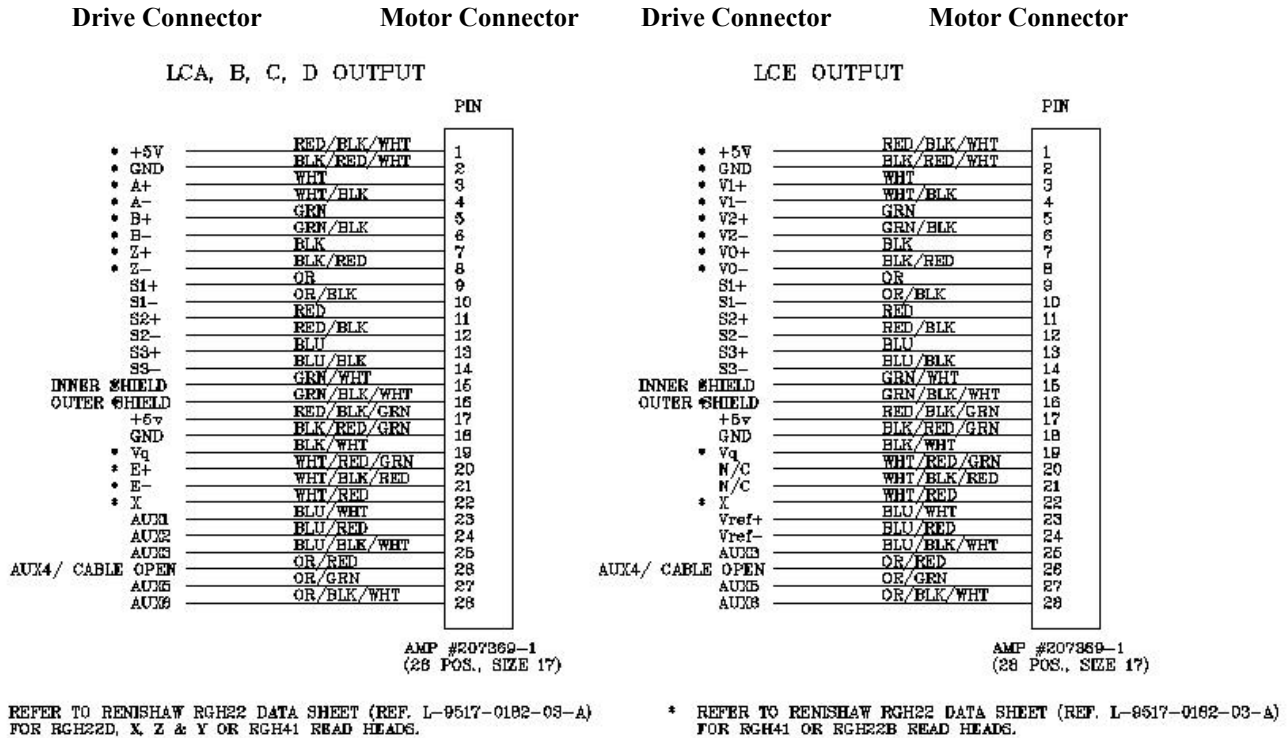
Drive Connector Motor Connector Drive Connector Motor Connector

LCA, B, C, D OUTPUT

PIN

| Signal | Wire | Pin |
|---|---|---|
| • +5V | RED/BLK/WHT | 1 |
| • GND | BLK/RED/WHT | 2 |
| • A+ | WHT | 3 |
| • A− | WHT/BLK | 4 |
| • B+ | GRN | 5 |
| • B− | GRN/BLK | 6 |
| • Z+ | BLK | 7 |
| • Z− | BLK/RED | 8 |
| S1+ | OR | 9 |
| S1− | OR/BLK | 10 |
| S2+ | RED | 11 |
| S2− | RED/BLK | 12 |
| S3+ | BLU | 13 |
| S3− | BLU/BLK | 14 |
| INNER SHIELD | GRN/WHT | 15 |
| OUTER SHIELD | GRN/BLK/WHT | 16 |
| +5v | RED/BLK/GRN | 17 |
| GND | BLK/RED/GRN | 18 |
| • Vq | BLK/WHT | 19 |
| • E+ | WHT/RED/GRN | 20 |
| • E− | WHT/BLK/RED | 21 |
| • X | WHT/RED | 22 |
| AUX1 | BLU/WHT | 23 |
| AUX2 | BLU/RED | 24 |
| AUX3 | BLU/BLK/WHT | 25 |
| AUX4/ CABLE OPEN | OR/RED | 26 |
| AUX5 | OR/GRN | 27 |
| AUX6 | OR/BLK/WHT | 28 |

AMP #207369-1
(28 POS., SIZE 17)

REFER TO RENISHAW RGH22 DATA SHEET (REF. L-9517-0162-03-A) FOR RGH22D, X, Z & Y OR RGH41 READ HEADS.

LCE OUTPUT

PIN

| Signal | Wire | Pin |
|---|---|---|
| • +5V | RED/BLK/WHT | 1 |
| • GND | BLK/RED/WHT | 2 |
| • V1+ | WHT | 3 |
| • V1− | WHT/BLK | 4 |
| • V2+ | GRN | 5 |
| • V2− | GRN/BLK | 6 |
| • V0+ | BLK | 7 |
| • V0− | BLK/RED | 8 |
| S1+ | OR | 9 |
| S1− | OR/BLK | 10 |
| S2+ | RED | 11 |
| S2− | RED/BLK | 12 |
| S3+ | BLU | 13 |
| S3− | BLU/BLK | 14 |
| INNER SHIELD | GRN/WHT | 15 |
| OUTER SHIELD | GRN/BLK/WHT | 16 |
| +5v | RED/BLK/GRN | 17 |
| GND | BLK/RED/GRN | 18 |
| • Vq | BLK/WHT | 19 |
| N/C | WHT/RED/GRN | 20 |
| N/C | WHT/BLK/RED | 21 |
| • X | WHT/RED | 22 |
| Vref+ | BLU/WHT | 23 |
| Vref− | BLU/RED | 24 |
| AUX3 | BLU/BLK/WHT | 25 |
| AUX4/ CABLE OPEN | OR/RED | 26 |
| AUX5 | OR/GRN | 27 |
| AUX6 | OR/BLK/WHT | 28 |

AMP #207369-1
(28 POS., SIZE 17)

* REFER TO RENISHAW RGH22 DATA SHEET (REF. L-9517-0162-03-A) FOR RGH41 OR RGH22B READ HEADS.